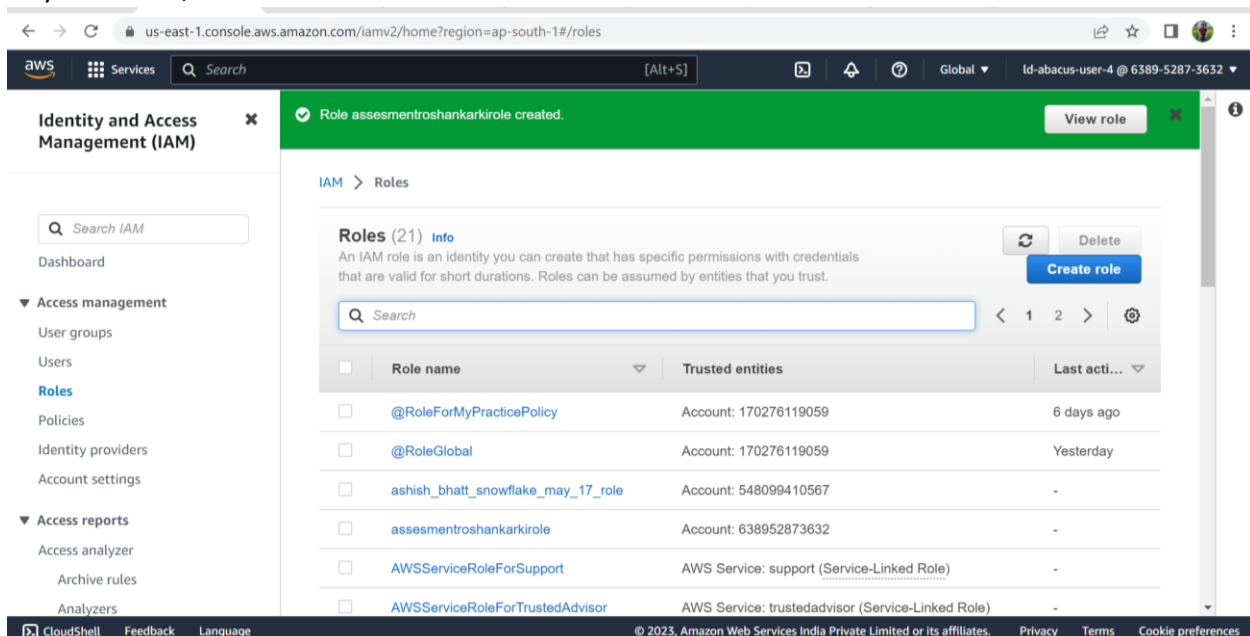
us-east-1.console.aws.amazon.com/iamv2/home?region=ap-south-1#/roles

aws Services Search [Alt+S] Global ▼ ld-abacus-user-4 @ 6389-5287-3632 ▼

Identity and Access Management (IAM)

Role assesmentroshankarkirole created.

View role

IAM > Roles

Search IAM

Dashboard

▼ Access management

User groups

Users

Roles

Policies

Identity providers

Account settings

▼ Access reports

Access analyzer

Archive rules

Analyzers

Roles (21) Info

An IAM role is an identity you can create that has specific permissions with credentials that are valid for short durations. Roles can be assumed by entities that you trust.

Delete

Create role

Search

< 1 2 >

| Role name | Trusted entities | Last acti... |
|---|---|---|
| @RoleForMyPracticePolicy | Account: 170276119059 | 6 days ago |
| @RoleGlobal | Account: 170276119059 | Yesterday |
| ashish_bhatt_snowflake_may_17_role | Account: 548099410567 | - |
| assesmentroshankarkirole | Account: 638952873632 | - |
| AWSServiceRoleForSupport | AWS Service: support (Service-Linked Role) | - |
| AWSServiceRoleForTrustedAdvisor | AWS Service: trustedadvisor (Service-Linked Role) | - |

CloudShell Feedback Language © 2023, Amazon Web Services India Private Limited or its affiliates. Privacy Terms Cookie preferences